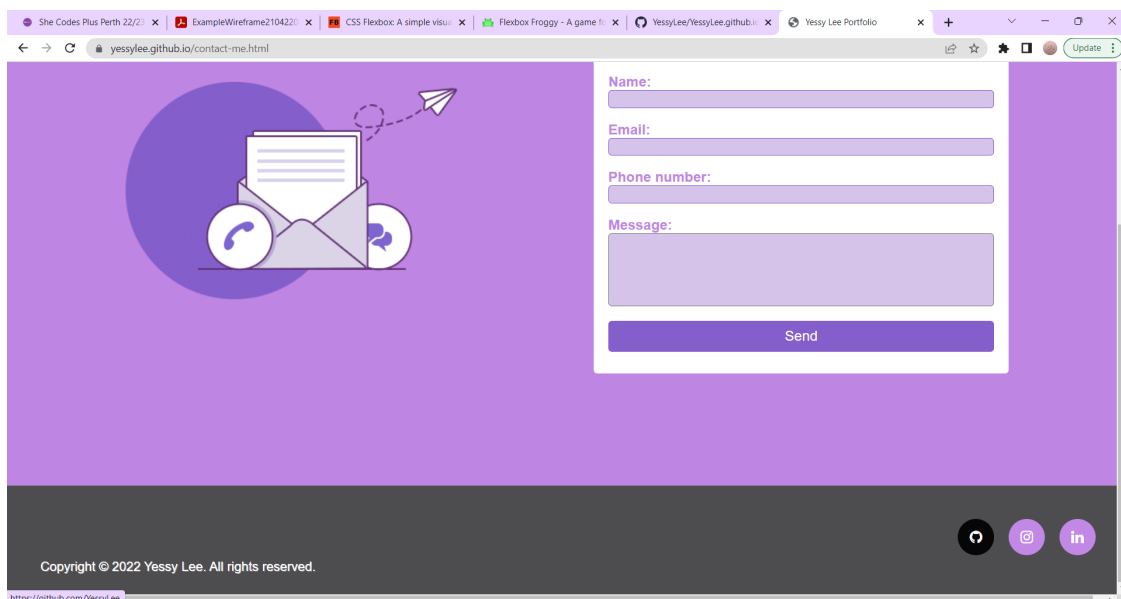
She Codes Plus Perth 22/23 ×
ExampleWireframe210422 ×
CSS Flexbox: A simple visu ×
Flexbox Froggy - A game fo ×
YessyLee/YessyLee.github.io ×
Yessy Lee Portfolio ×
+

yessylee.github.io/contact-me.html

Update

Name:

Email:

Phone number:

Message:

Send

Copyright © 2022 Yessy Lee. All rights reserved.

in

https://github.com/YessyLee